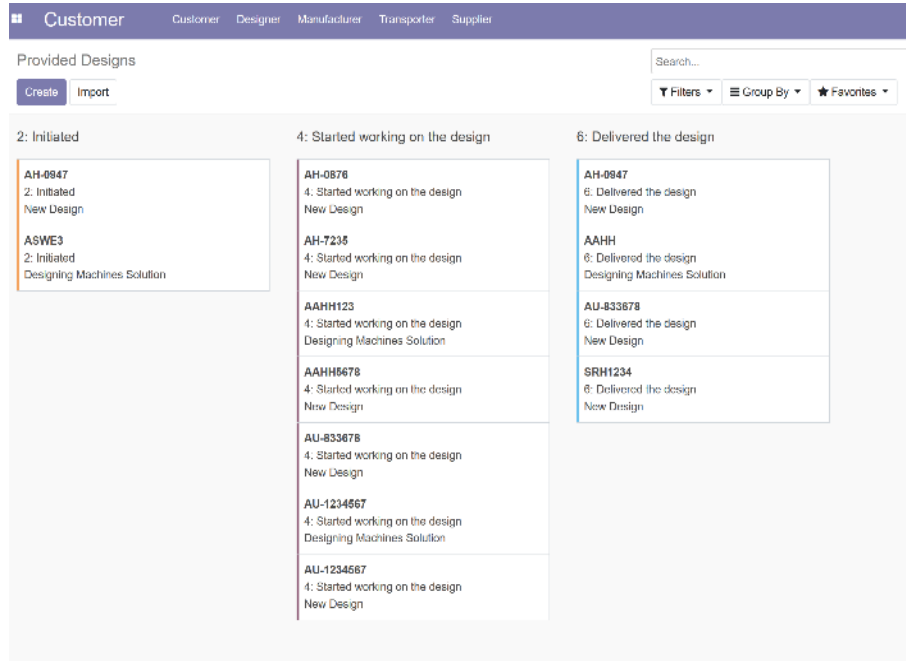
Customer Customer Designer Manufacturer Transporter Supplier

Provided Designs

Create Import

Search...

Filters Group By Favorites

2: Initiated

AH-0947
2: Initiated
New Design

ASWE3
2: Initiated
Designing Machines Solution

4: Started working on the design

AH-0876
4: Started working on the design
New Design

AH-7235
4: Started working on the design
New Design

AAHH123
4: Started working on the design
Designing Machines Solution

AAHH5678
4: Started working on the design
New Design

AU-833678
4: Started working on the design
New Design

AU-1234567
4: Started working on the design
Designing Machines Solution

AU-1234567
4: Started working on the design
New Design

6: Delivered the design

AH-0947
6: Delivered the design
New Design

AAHH
6: Delivered the design
Designing Machines Solution

AU-833678
6: Delivered the design
New Design

SRH1234
6: Delivered the design
New Design